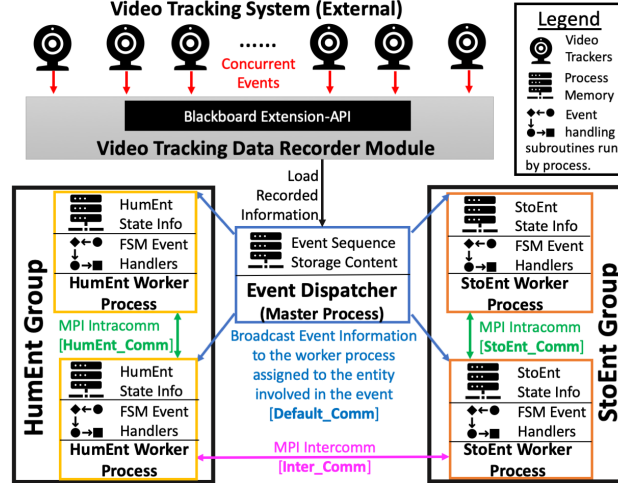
Video Tracking System (External)

......

Concurrent Events

Legend

Video Trackers

Process Memory

Event handling subroutines run by process.

Blackboard Extension-API

Video Tracking Data Recorder Module

Load Recorded Information

HumEnt Group

HumEnt State Info

FSM Event Handlers

HumEnt Worker Process

MPI Intracomm [HumEnt_Comm]

HumEnt State Info

FSM Event Handlers

HumEnt Worker Process

Event Sequence Storage Content

Event Dispatcher (Master Process)

Broadcast Event Information to the worker process assigned to the entity involved in the event [Default_Comm]

MPI Intercomm [Inter_Comm]

StoEnt Group

StoEnt State Info

FSM Event Handlers

StoEnt Worker Process

MPI Intracomm [StoEnt_Comm]

StoEnt State Info

FSM Event Handlers

StoEnt Worker Process